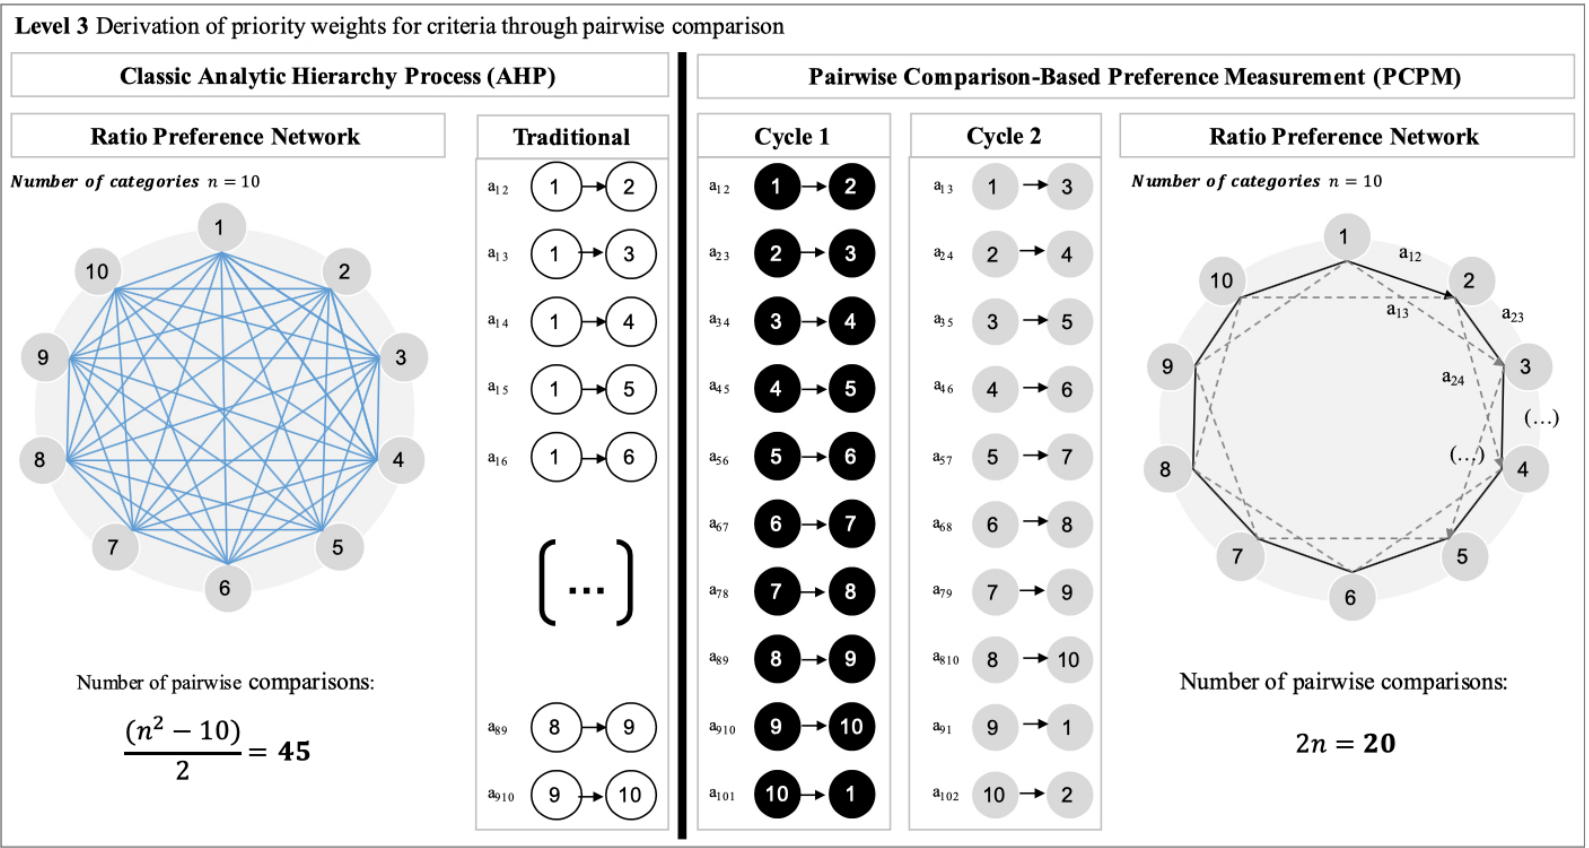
**Level 3** Derivation of priority weights for criteria through pairwise comparison

**Classic Analytic Hierarchy Process (AHP)**

**Pairwise Comparison-Based Preference Measurement (PCPM)**

**Ratio Preference Network**

*Number of categories* $n = 10$

1 2 3 4 5 6 7 8 9 10

Number of pairwise comparisons:

$\frac{(n^2 - 10)}{2} = \mathbf{45}$

**Traditional**

$a_{12}$ 1 → 2
$a_{13}$ 1 → 3
$a_{14}$ 1 → 4
$a_{15}$ 1 → 5
$a_{16}$ 1 → 6
[...]
$a_{89}$ 8 → 9
$a_{910}$ 9 → 10

**Cycle 1**

$a_{12}$ 1 → 2
$a_{23}$ 2 → 3
$a_{34}$ 3 → 4
$a_{45}$ 4 → 5
$a_{56}$ 5 → 6
$a_{67}$ 6 → 7
$a_{78}$ 7 → 8
$a_{89}$ 8 → 9
$a_{910}$ 9 → 10
$a_{101}$ 10 → 1

**Cycle 2**

$a_{13}$ 1 → 3
$a_{24}$ 2 → 4
$a_{35}$ 3 → 5
$a_{46}$ 4 → 6
$a_{57}$ 5 → 7
$a_{68}$ 6 → 8
$a_{79}$ 7 → 9
$a_{810}$ 8 → 10
$a_{91}$ 9 → 1
$a_{102}$ 10 → 2

**Ratio Preference Network**

*Number of categories* $n = 10$

1 $a_{12}$ 2 $a_{13}$ $a_{23}$ 3 $a_{24}$ (...) (...) 4 5 6 7 8 9 10

Number of pairwise comparisons:

$2n = \mathbf{20}$